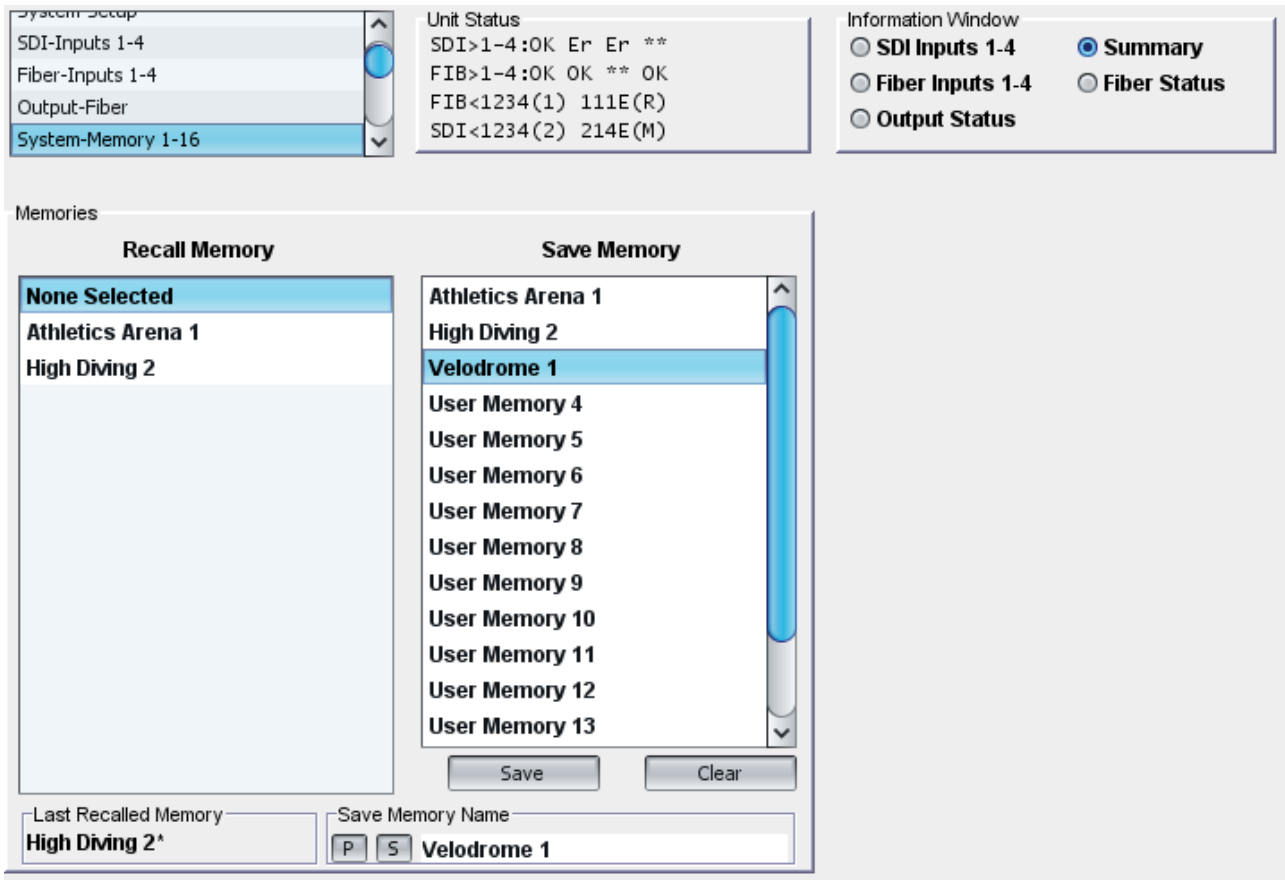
System Setup
SDI-Inputs 1-4
Fiber-Inputs 1-4
Output-Fiber
System-Memory 1-16

Unit Status
SDI>1-4:OK Er Er **
FIB>1-4:OK OK ** OK
FIB<1234(1) 111E(R)
SDI<1234(2) 214E(M)

Information Window
SDI Inputs 1-4
Summary
Fiber Inputs 1-4
Fiber Status
Output Status

Memories

Recall Memory
None Selected
Athletics Arena 1
High Diving 2

Save Memory
Athletics Arena 1
High Diving 2
Velodrome 1
User Memory 4
User Memory 5
User Memory 6
User Memory 7
User Memory 8
User Memory 9
User Memory 10
User Memory 11
User Memory 12
User Memory 13

Save
Clear

Last Recalled Memory
High Diving 2*

Save Memory Name
P S Velodrome 1